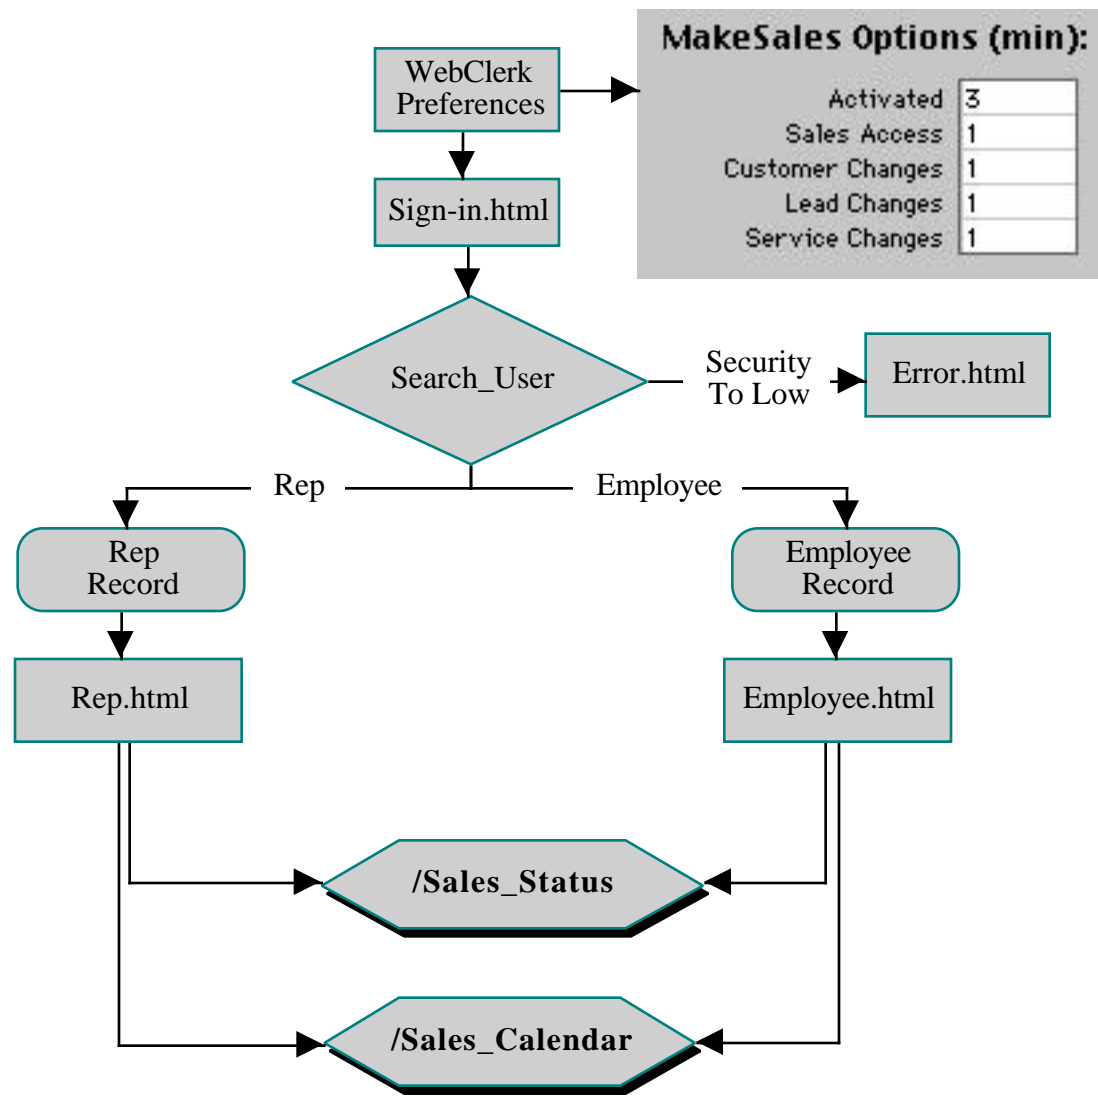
WebClerk Preferences

MakeSales Options (min):

| | |
|---|---|
| Activated | 3 |
| Sales Access | 1 |
| Customer Changes | 1 |
| Lead Changes | 1 |
| Service Changes | 1 |

Sign-in.html

Search_User

Security To Low

Error.html

Rep

Employee

Rep Record

Employee Record

Rep.html

Employee.html

/Sales_Status

/Sales_Calendar